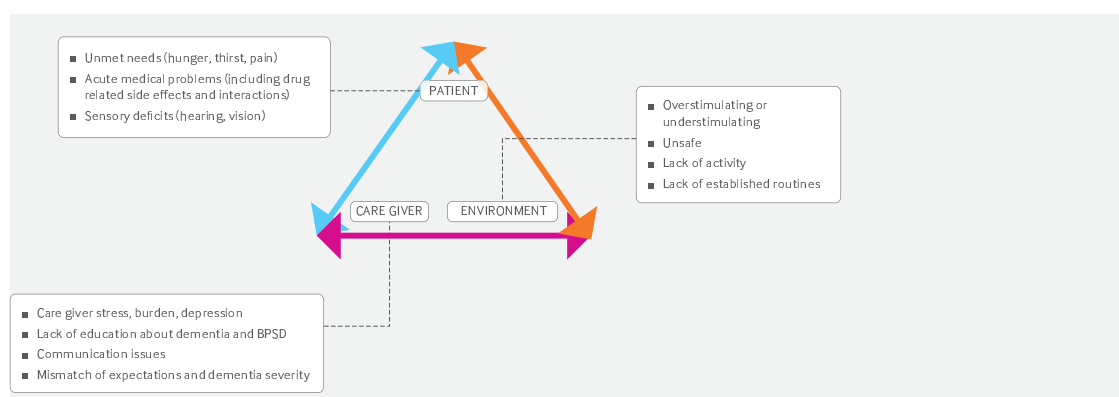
Unmet needs (hunger, thirst, pain)
Acute medical problems (including drug related side effects and interactions)
Sensory deficits (hearing, vision)

PATIENT

Overstimulating or understimulating
Unsafe
Lack of activity
Lack of established routines

CARE GIVER

ENVIRONMENT

Care giver stress, burden, depression
Lack of education about dementia and BPSD
Communication issues
Mismatch of expectations and dementia severity